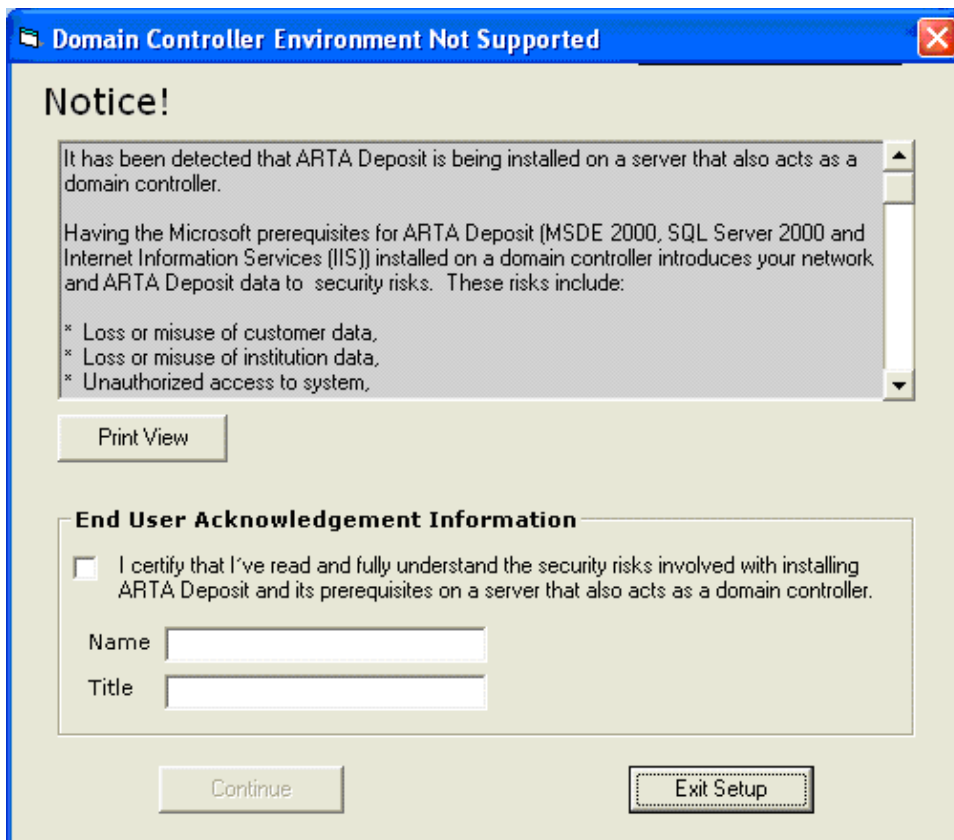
Domain Controller Environment Not Supported

Notice!

It has been detected that ARTA Deposit is being installed on a server that also acts as a domain controller.

Having the Microsoft prerequisites for ARTA Deposit (MSDE 2000, SQL Server 2000 and Internet Information Services (IIS)) installed on a domain controller introduces your network and ARTA Deposit data to security risks. These risks include:

* Loss or misuse of customer data,
* Loss or misuse of institution data,
* Unauthorized access to system,

Print View

End User Acknowledgement Information

I certify that I´ve read and fully understand the security risks involved with installing ARTA Deposit and its prerequisites on a server that also acts as a domain controller.

Name

Title

Continue

Exit Setup